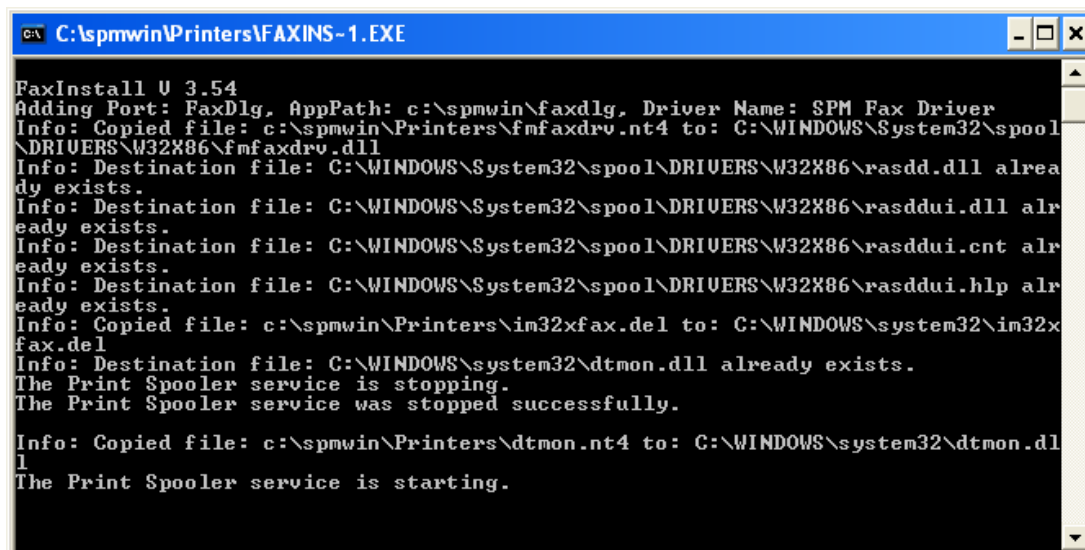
C:\spmwin\Printers\FAXINS~1.EXE

FaxInstall V 3.54
Adding Port: FaxDlg, AppPath: c:\spmwin\faxdlg, Driver Name: SPM Fax Driver
Info: Copied file: c:\spmwin\Printers\fmfaxdrv.nt4 to: C:\WINDOWS\System32\spool\DRIVERS\W32X86\fmfaxdrv.dll
Info: Destination file: C:\WINDOWS\System32\spool\DRIVERS\W32X86\rasdd.dll already exists.
Info: Destination file: C:\WINDOWS\System32\spool\DRIVERS\W32X86\rasddui.dll already exists.
Info: Destination file: C:\WINDOWS\System32\spool\DRIVERS\W32X86\rasddui.cnt already exists.
Info: Destination file: C:\WINDOWS\System32\spool\DRIVERS\W32X86\rasddui.hlp already exists.
Info: Copied file: c:\spmwin\Printers\im32xfax.del to: C:\WINDOWS\system32\im32xfax.del
Info: Destination file: C:\WINDOWS\system32\dtmon.dll already exists.
The Print Spooler service is stopping.
The Print Spooler service was stopped successfully.

Info: Copied file: c:\spmwin\Printers\dtmon.nt4 to: C:\WINDOWS\system32\dtmon.dll
The Print Spooler service is starting.